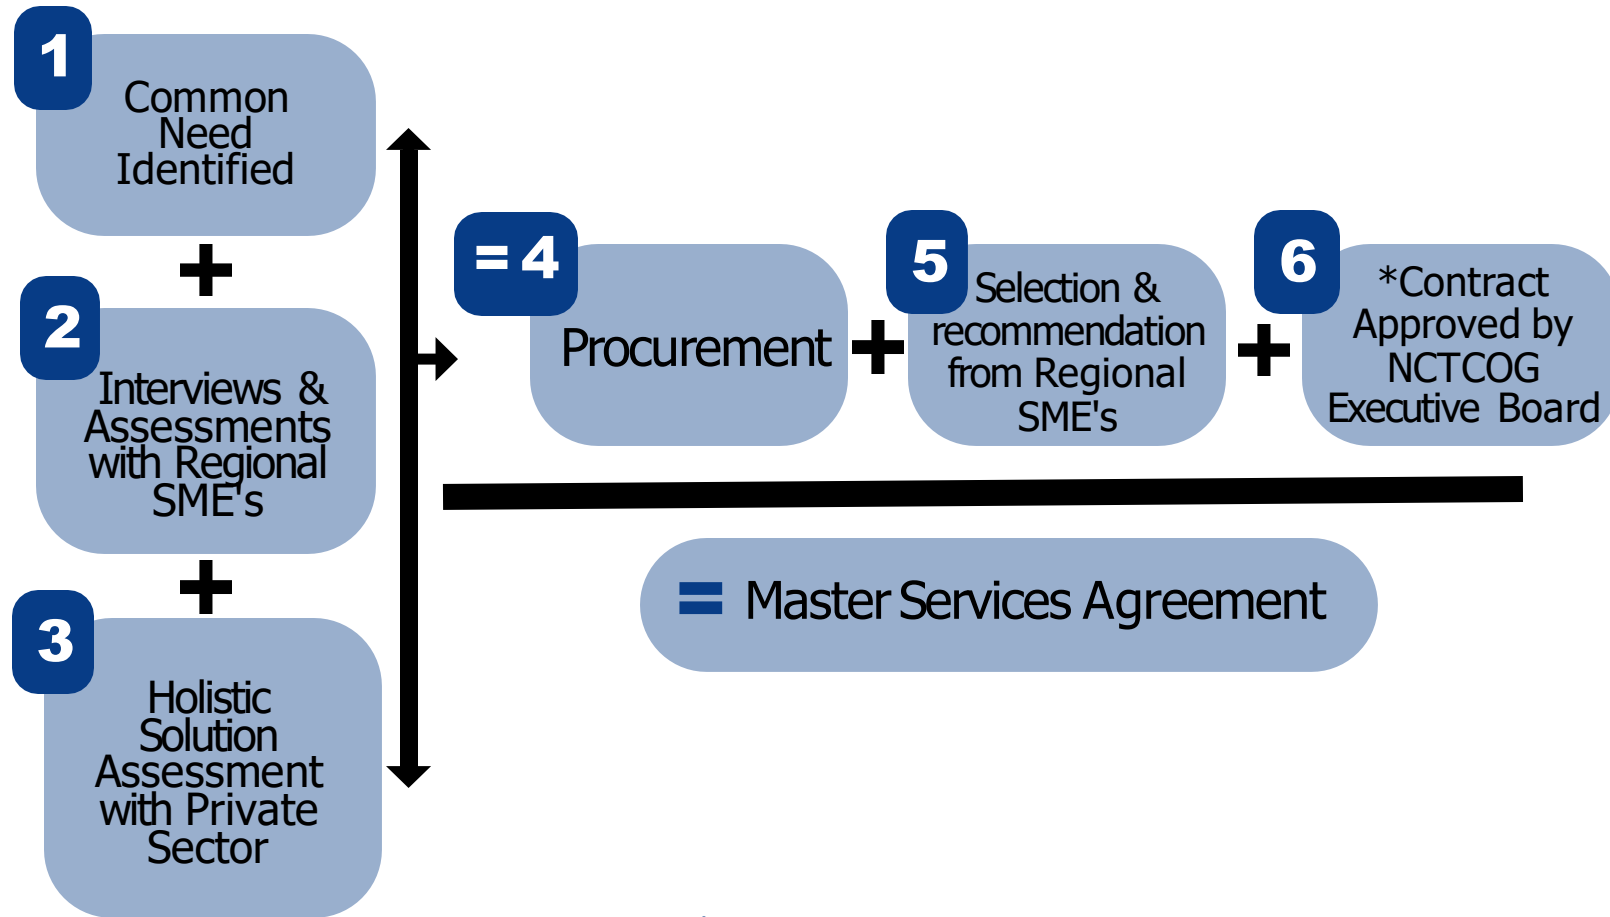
1
Common Need Identified

+

2
Interviews & Assessments with Regional SME's

+

3
Holistic Solution Assessment with Private Sector

= 4
Procurement

+

5
Selection & recommendation from Regional SME's

+

6
*Contract Approved by NCTCOG Executive Board

= Master Services Agreement